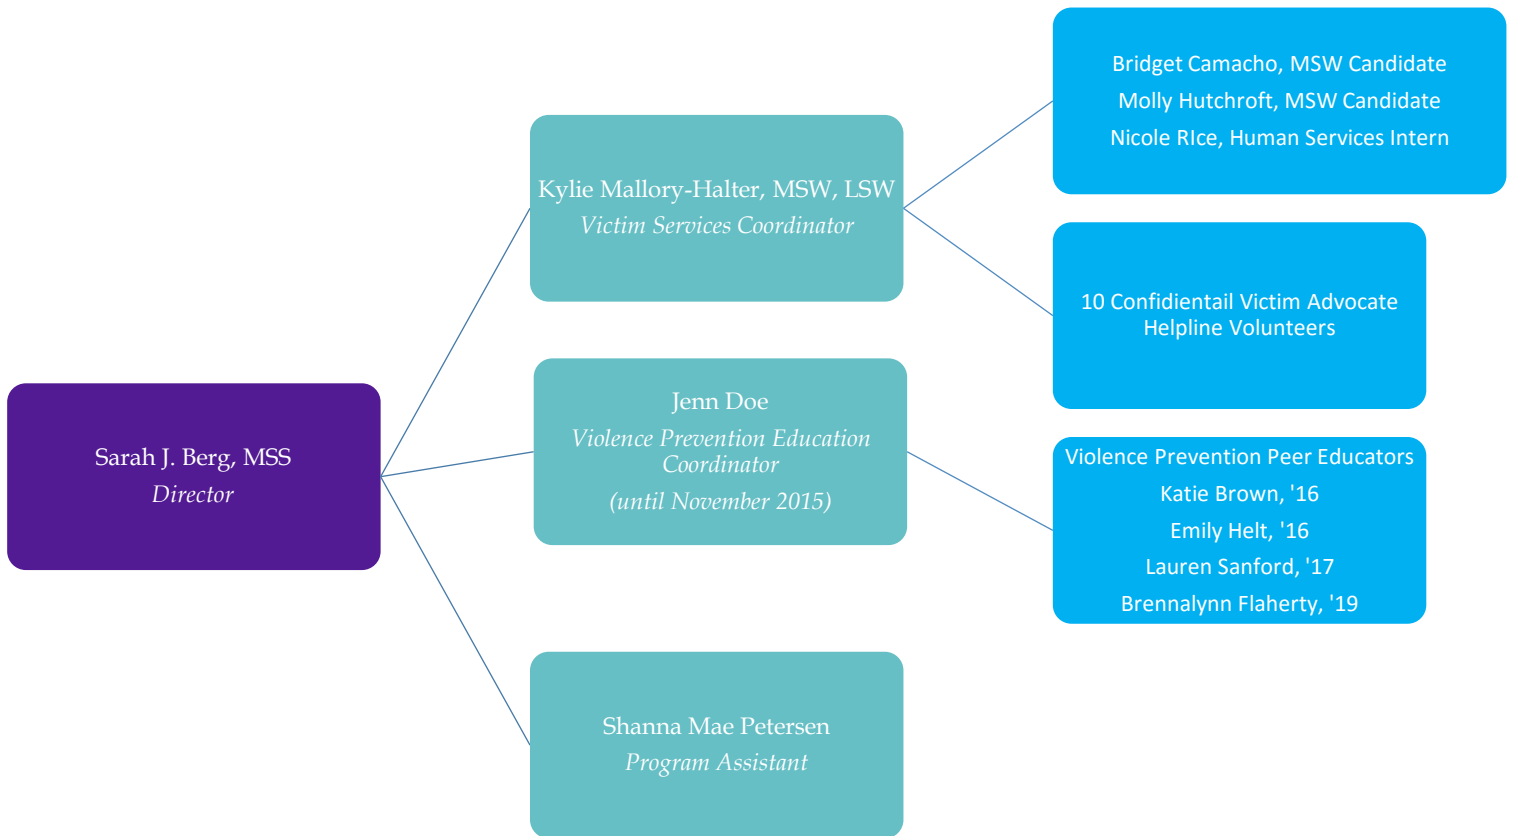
Sarah J. Berg, MSS
Director

Kylie Mallory-Halter, MSW, LSW
Victim Services Coordinator

Bridget Camacho, MSW Candidate
Molly Hutchcroft, MSW Candidate
Nicole RIce, Human Services Intern

10 Confidientail Victim Advocate Helpline Volunteers

Jenn Doe
Violence Prevention Education Coordinator
(until November 2015)

Violence Prevention Peer Educators
Katie Brown, '16
Emily Helt, '16
Lauren Sanford, '17
Brennalynn Flaherty, '19

Shanna Mae Petersen
Program Assistant